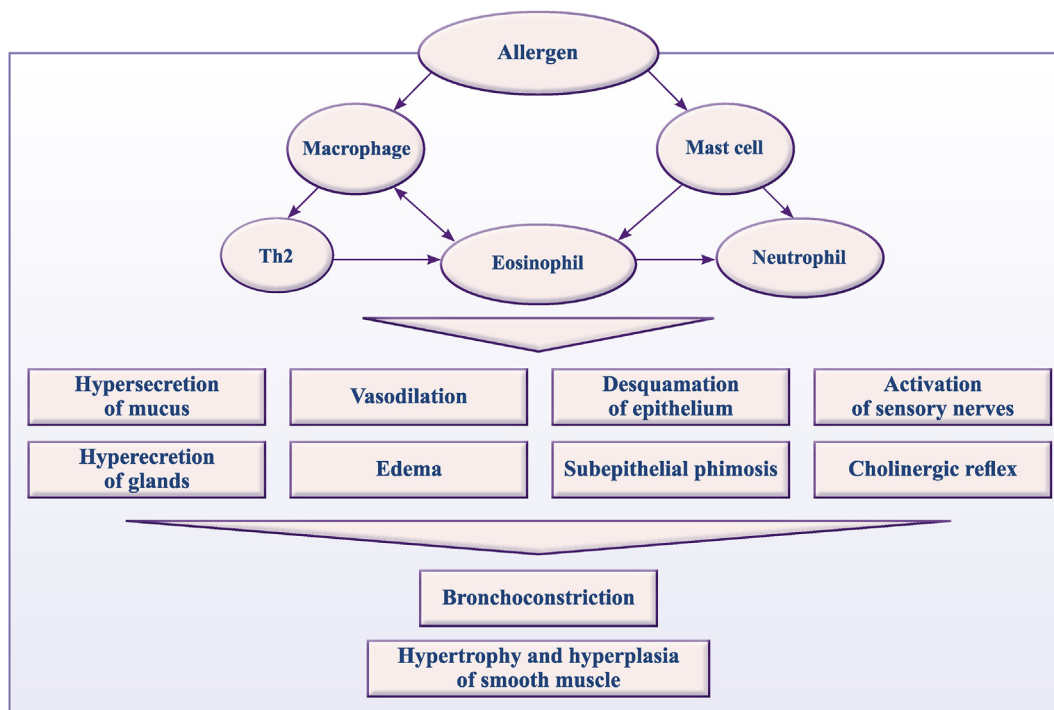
Allergen

Macrophage

Mast cell

Th2

Eosinophil

Neutrophil

Hypersecretion of mucus

Vasodilation

Desquamation of epithelium

Activation of sensory nerves

Hyperecretion of glands

Edema

Subepithelial phimosis

Cholinergic reflex

Bronchoconstriction

Hypertrophy and hyperplasia of smooth muscle